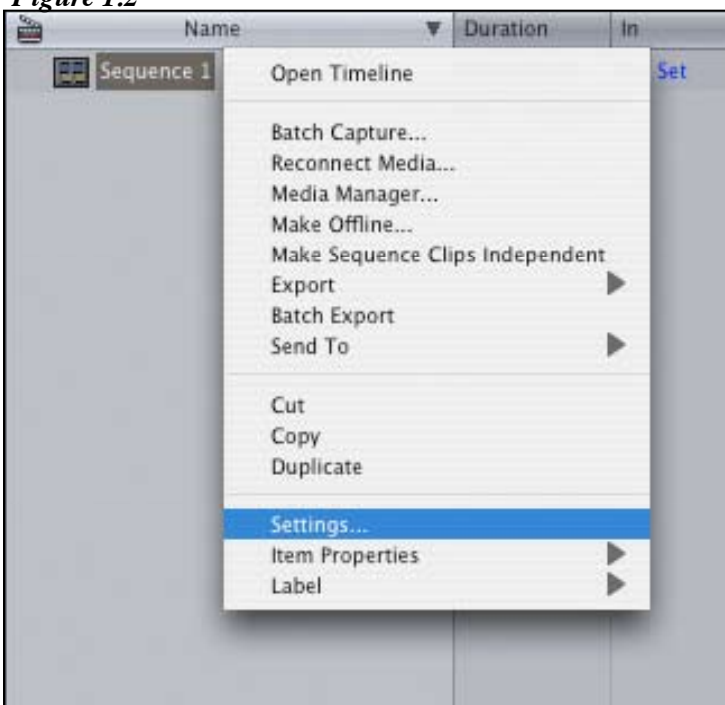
Figure 1.2

Name Duration In

Sequence 1

Set

Open Timeline

Batch Capture...
Reconnect Media...
Media Manager...
Make Offline...
Make Sequence Clips Independent
Export
Batch Export
Send To

Cut
Copy
Duplicate

Settings...
Item Properties
Label